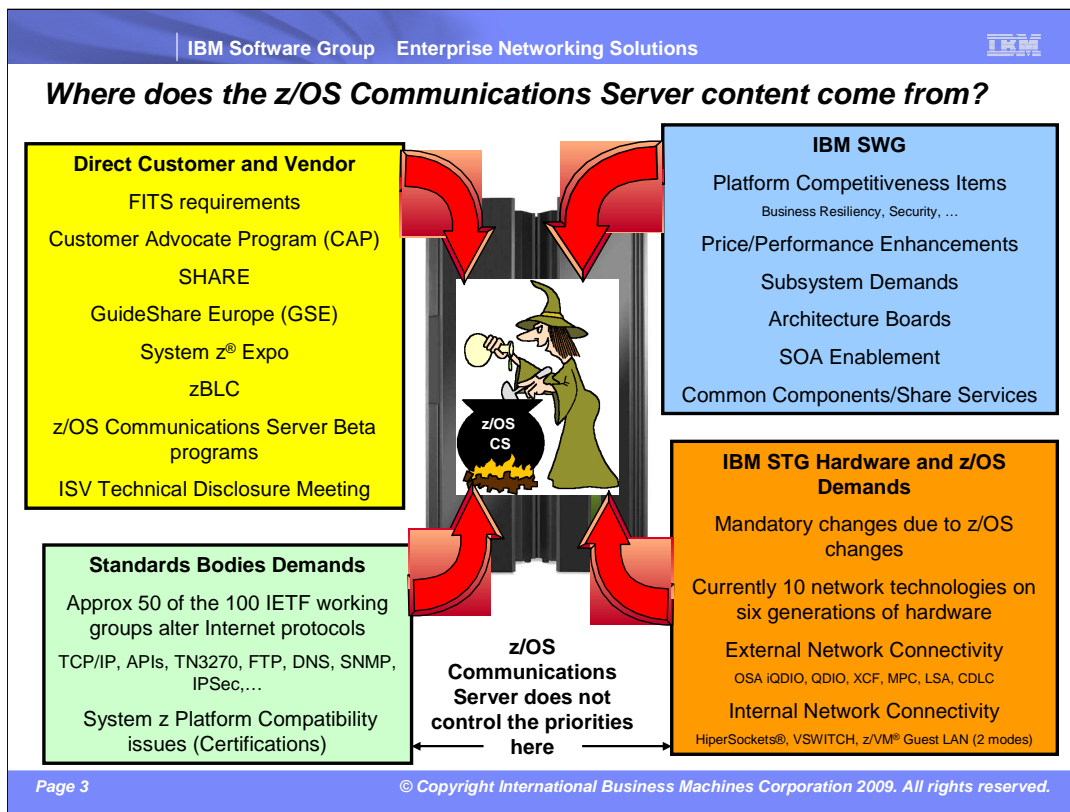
IBM Software Group Enterprise Networking Solutions

IBM

Where does the z/OS Communications Server content come from?

Direct Customer and Vendor

FITS requirements

Customer Advocate Program (CAP)

SHARE

GuideShare Europe (GSE)

System z® Expo

zBLC

z/OS Communications Server Beta programs

ISV Technical Disclosure Meeting

IBM SWG

Platform Competitiveness Items

Business Resiliency, Security, …

Price/Performance Enhancements

Subsystem Demands

Architecture Boards

SOA Enablement

Common Components/Share Services

z/OS CS

IBM STG Hardware and z/OS Demands

Mandatory changes due to z/OS changes

Currently 10 network technologies on six generations of hardware

External Network Connectivity

OSA iQDIO, QDIO, XCF, MPC, LSA, CDLC

Internal Network Connectivity

HiperSockets®, VSWITCH, z/VM® Guest LAN (2 modes)

Standards Bodies Demands

Approx 50 of the 100 IETF working groups alter Internet protocols

TCP/IP, APIs, TN3270, FTP, DNS, SNMP, IPSec,…

System z Platform Compatibility issues (Certifications)

z/OS Communications Server does not control the priorities here

Page 3

© Copyright International Business Machines Corporation 2009. All rights reserved.